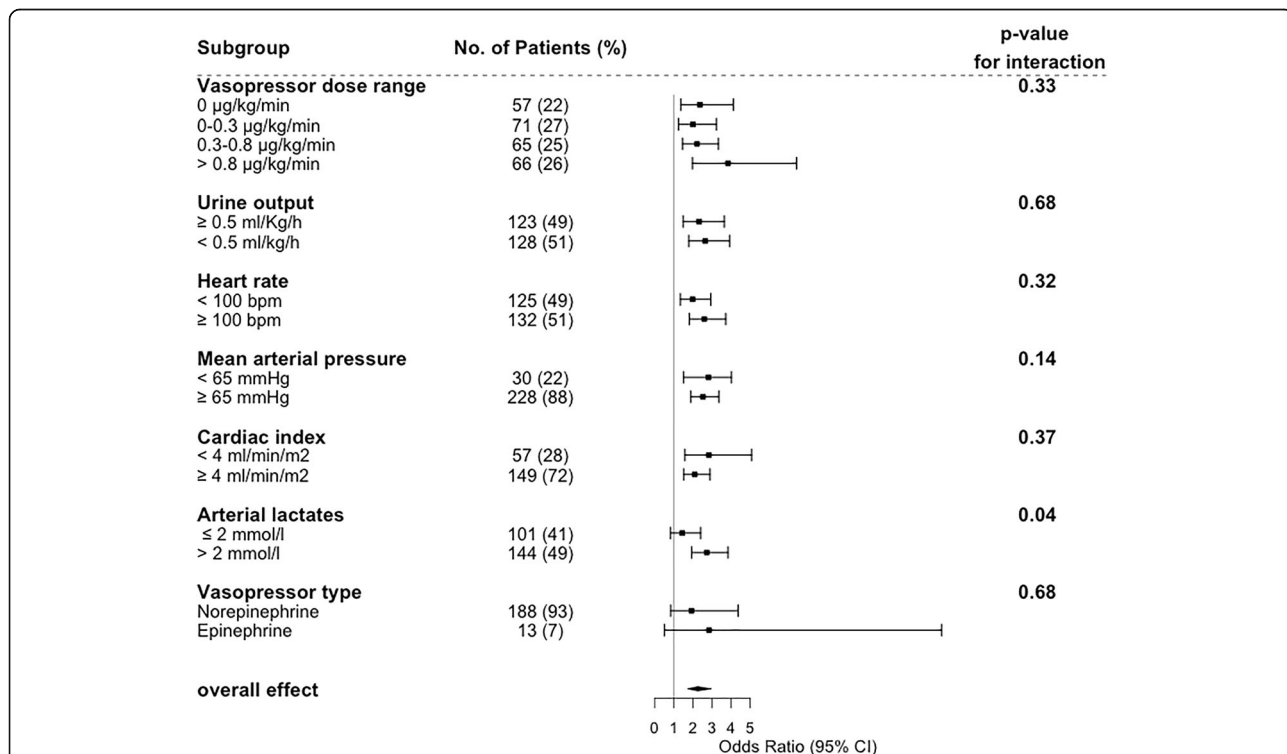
| Subgroup | No. of Patients (%) | p-value for interaction |
|---|---|---|
| **Vasopressor dose range** | | **0.33** |
| 0 µg/kg/min | 57 (22) | |
| 0-0.3 µg/kg/min | 71 (27) | |
| 0.3-0.8 µg/kg/min | 65 (25) | |
| > 0.8 µg/kg/min | 66 (26) | |
| **Urine output** | | **0.68** |
| ≥ 0.5 ml/Kg/h | 123 (49) | |
| < 0.5 ml/kg/h | 128 (51) | |
| **Heart rate** | | **0.32** |
| < 100 bpm | 125 (49) | |
| ≥ 100 bpm | 132 (51) | |
| **Mean arterial pressure** | | **0.14** |
| < 65 mmHg | 30 (22) | |
| ≥ 65 mmHg | 228 (88) | |
| **Cardiac index** | | **0.37** |
| < 4 ml/min/m2 | 57 (28) | |
| ≥ 4 ml/min/m2 | 149 (72) | |
| **Arterial lactates** | | **0.04** |
| ≤ 2 mmol/l | 101 (41) | |
| > 2 mmol/l | 144 (49) | |
| **Vasopressor type** | | **0.68** |
| Norepinephrine | 188 (93) | |
| Epinephrine | 13 (7) | |
| **overall effect** | | |

0 1 2 3 4 5
Odds Ratio (95% CI)